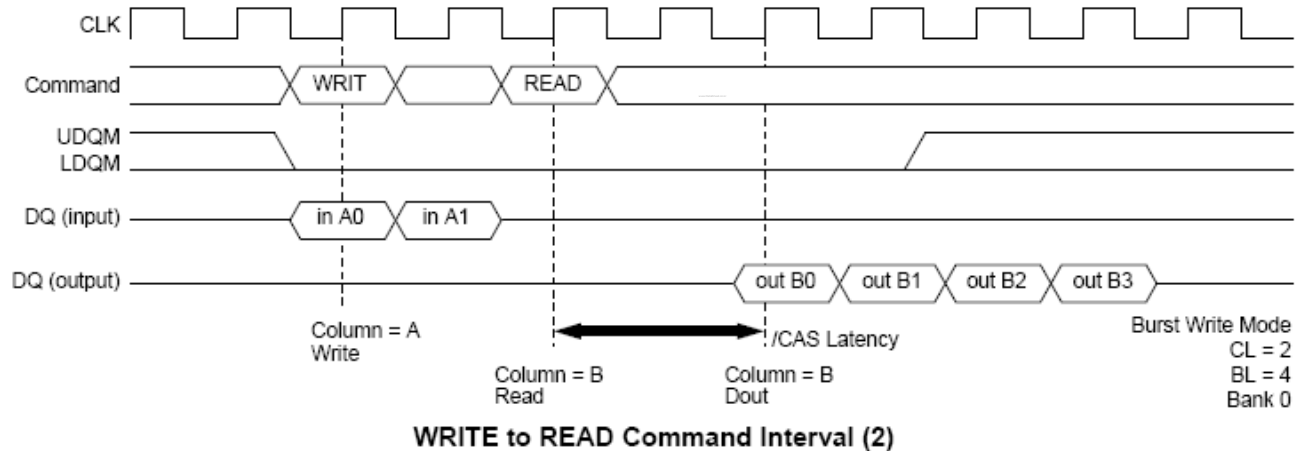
CLK

Command
WRIT
READ

UDQM
LDQM

DQ (input)
in A0
in A1

DQ (output)
out B0
out B1
out B2
out B3

Column = A
Write

/CAS Latency

Column = B
Read

Column = B
Dout

Burst Write Mode
CL = 2
BL = 4
Bank 0

WRITE to READ Command Interval (2)